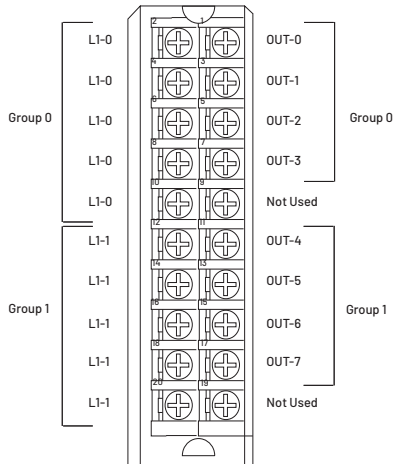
Group 0

L1-0
L1-0
L1-0
L1-0
L1-0

Group 1

L1-1
L1-1
L1-1
L1-1
L1-1

2 1
4 3
6 5
8 7
10 9
12 11
14 13
16 15
18 17
20 19

OUT-0
OUT-1
OUT-2
OUT-3
Not Used

Group 0

OUT-4
OUT-5
OUT-6
OUT-7
Not Used

Group 1